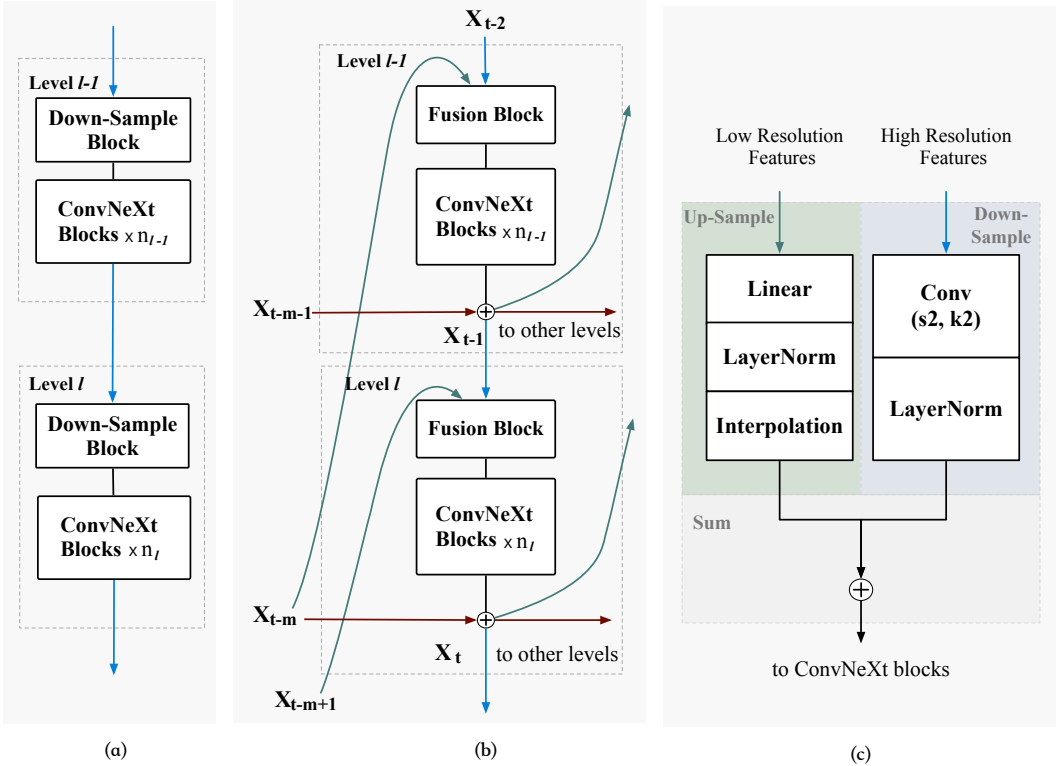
Level *l-1*

Down-Sample Block

ConvNeXt Blocks $\times n_{l-1}$

Level *l*

Down-Sample Block

ConvNeXt Blocks $\times n_l$

(a)

$X_{t-2}$

Level *l-1*

Fusion Block

ConvNeXt Blocks $\times n_{l-1}$

$X_{t-m-1}$

$X_{t-1}$

to other levels

Level *l*

Fusion Block

ConvNeXt Blocks $\times n_l$

$X_{t-m}$

$X_t$

to other levels

$X_{t-m+1}$

(b)

Low Resolution Features

High Resolution Features

Up-Sample

Down-Sample

Linear

LayerNorm

Interpolation

Conv (s2, k2)

LayerNorm

Sum

to ConvNeXt blocks

(c)